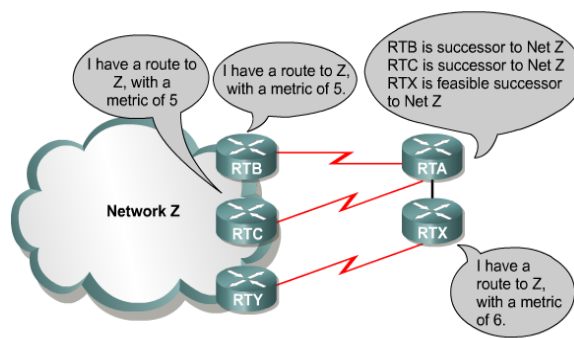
I have a route to Z, with a metric of 5

I have a route to Z, with a metric of 5.

RTB is successor to Net Z
RTC is successor to Net Z
RTX is feasible successor to Net Z

Network Z

RTB

RTC

RTY

RTA

RTX

I have a route to Z, with a metric of 6.